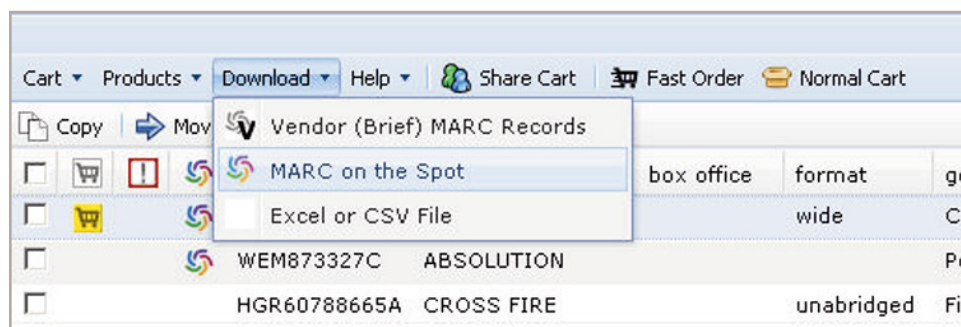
Cart ▾ Products ▾ Download ▾ Help ▾ Share Cart Fast Order Normal Cart

Copy Mov

Vendor (Brief) MARC Records
MARC on the Spot
Excel or CSV File

| | | | | | box office | format | g |
|---|---|---|---|---|---|---|---|
| | | | | | | wide | C |
| | | | | WEM873327C ABSOLUTION | | | P |
| | | | | HGR60788665A CROSS FIRE | | unabridged | F |